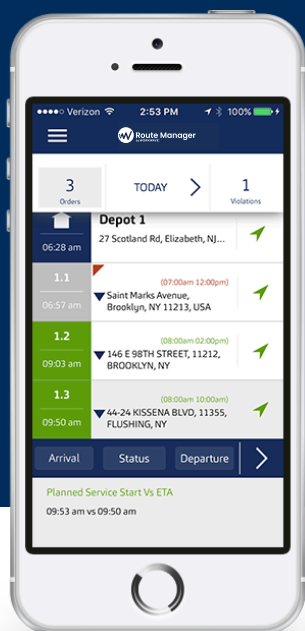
●●●●○ Verizon 2:53 PM 100%

Route Manager

3
Orders

TODAY

1
Violations

06:28 am

Depot 1
27 Scotland Rd, Elizabeth, NJ...

1.1
06:57 am

(07:00am 12:00pm)
Saint Marks Avenue, Brooklyn, NY 11233, USA

1.2
09:03 am

(08:00am 02:00pm)
146 E 98TH STREET, 11212, BROOKLYN, NY

1.3
09:50 am

(08:00am 10:00am)
44-24 KISSENA BLVD, 11355, FLUSHING, NY

Arrival
Status
Departure

Planned Service Start Vs ETA

09:53 am vs 09:50 am